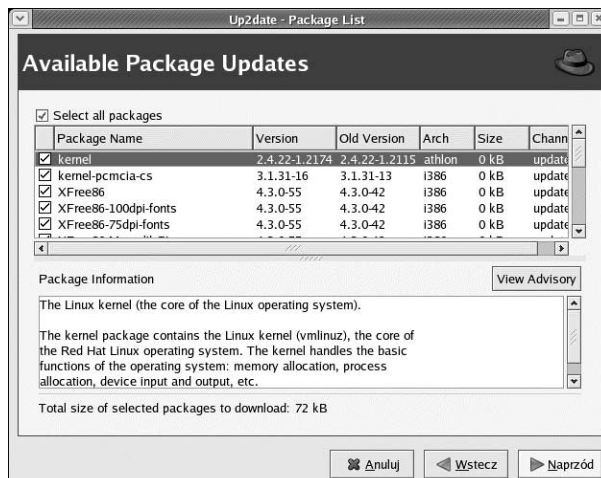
Up2date - Package List

Available Package Updates

Select all packages

| | Package Name | Version | Old Version | Arch | Size | Chann |
|---|---|---|---|---|---|---|
| ☑ | kernel | 2.4.22-1.2174 | 2.4.22-1.2115 | athlon | 0 kB | update |
| ☑ | kernel-pcmcia-cs | 3.1.31-16 | 3.1.31-13 | i386 | 0 kB | update |
| ☑ | XFree86 | 4.3.0-55 | 4.3.0-42 | i386 | 0 kB | update |
| ☑ | XFree86-100dpi-fonts | 4.3.0-55 | 4.3.0-42 | i386 | 0 kB | update |
| ☑ | XFree86-75dpi-fonts | 4.3.0-55 | 4.3.0-42 | i386 | 0 kB | update |

Package Information

View Advisory

The Linux kernel (the core of the Linux operating system).

The kernel package contains the Linux kernel (vmlinuz), the core of the Red Hat Linux operating system. The kernel handles the basic functions of the operating system: memory allocation, process allocation, device input and output, etc.

Total size of selected packages to download: 72 kB

Anuluj
Wstecz
Naprzód